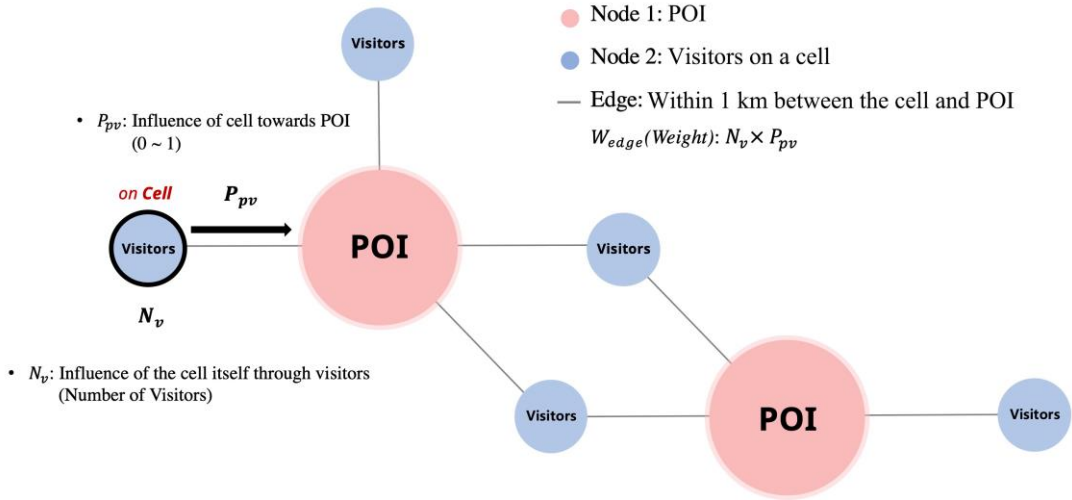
Node 1: POI

Node 2: Visitors on a cell

Edge: Within 1 km between the cell and POI

$W_{edge}(Weight)$: $N_v \times P_{pv}$

Visitors

• $P_{pv}$: Influence of cell towards POI (0 ~ 1)

on Cell

$P_{pv}$

Visitors

POI

Visitors

$N_v$

• $N_v$: Influence of the cell itself through visitors (Number of Visitors)

Visitors

POI

Visitors